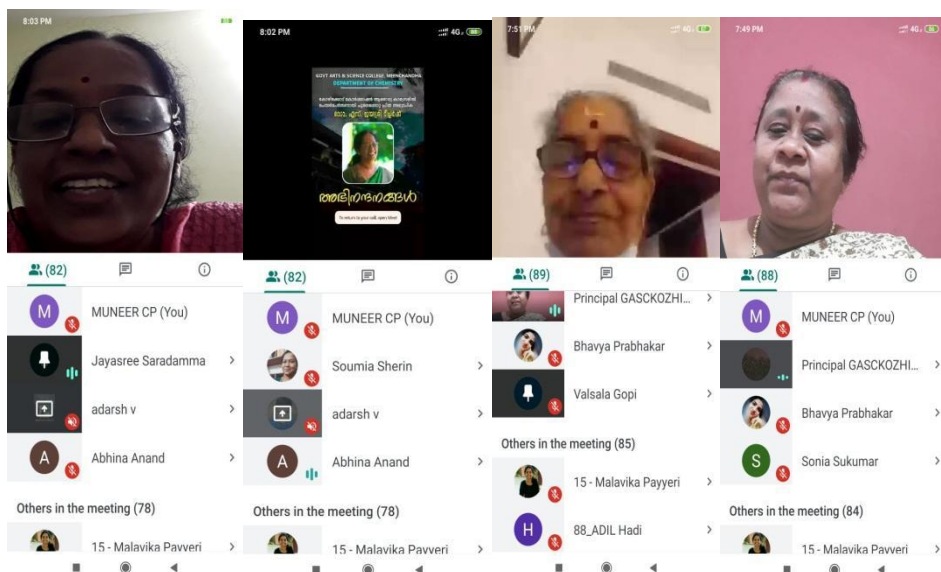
8:03 PM

(82)

M MUNEER CP (You)

Jayasree Saradamma

adarsh v

A Abhina Anand

Others in the meeting (78)

15 - Malavika Payyeri

8:02 PM

GOVT ARTS & SCIENCE COLLEGE, MEENCHANDA

DEPARTMENT OF CHEMISTRY

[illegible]

അഭിനന്ദനങ്ങൾ

To return to your call, open Meet

(82)

M MUNEER CP (You)

Soumia Sherin

adarsh v

A Abhina Anand

Others in the meeting (78)

15 - Malavika Payyeri

7:51 PM

(89)

Principal GASCKOZHI...

Bhavya Prabhakar

Valsala Gopi

Others in the meeting (85)

15 - Malavika Payyeri

H 88_ADIL Hadi

7:49 PM

(88)

M MUNEER CP (You)

Principal GASCKOZHI...

Bhavya Prabhakar

S Sonia Sukumar

Others in the meeting (84)

15 - Malavika Payyeri